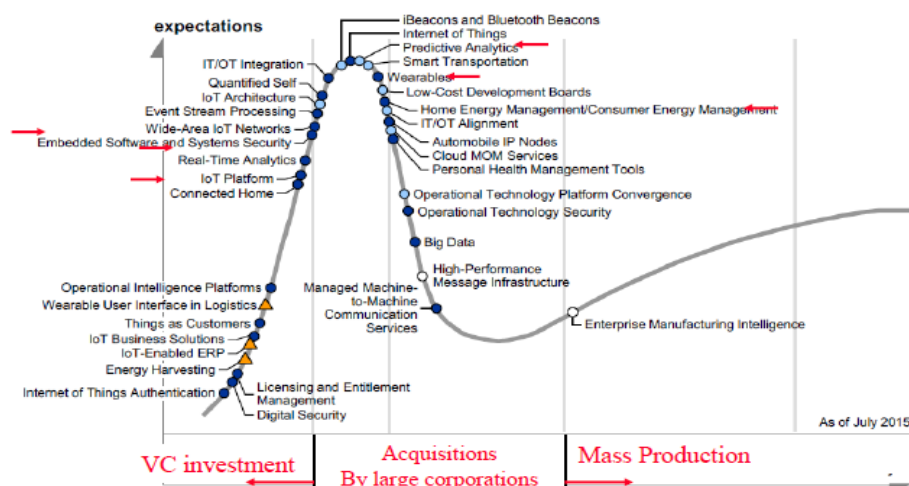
expectations

iBeacons and Bluetooth Beacons
Internet of Things
Predictive Analytics
Smart Transportation
Wearables
Low-Cost Development Boards
Home Energy Management/Consumer Energy Management
IT/OT Alignment
Automobile IP Nodes
Cloud MOM Services
Personal Health Management Tools
Operational Technology Platform Convergence
Operational Technology Security
Big Data
High-Performance Message Infrastructure
Enterprise Manufacturing Intelligence

IT/OT Integration
Quantified Self
IoT Architecture
Event Stream Processing
Wide-Area IoT Networks
Embedded Software and Systems Security
Real-Time Analytics
IoT Platform
Connected Home

Operational Intelligence Platforms
Wearable User Interface in Logistics
Things as Customers
IoT Business Solutions
IoT-Enabled ERP
Energy Harvesting
Internet of Things Authentication
Licensing and Entitlement Management
Digital Security
Managed Machine-to-Machine Communication Services

As of July 2015

VC investment
Acquisitions
By large corporations
Mass Production